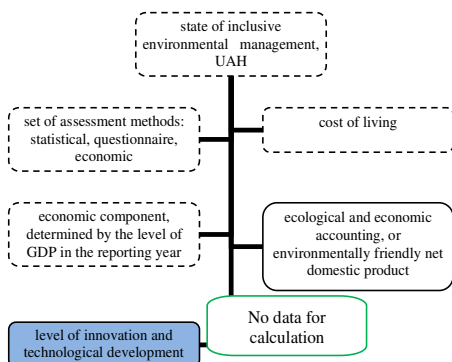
state of inclusive environmental management, UAH

set of assessment methods: statistical, questionnaire, economic

cost of living

economic component, determined by the level of GDP in the reporting year

ecological and economic accounting, or environmentally friendly net domestic product

No data for calculation

level of innovation and technological development